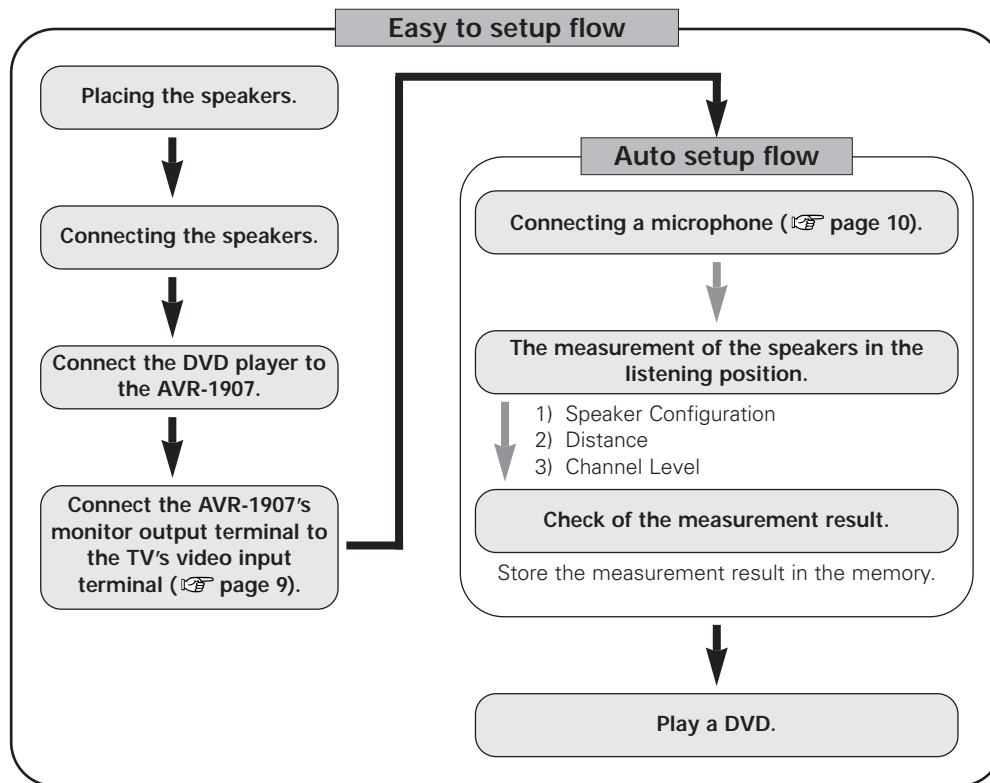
Easy to setup flow

Placing the speakers.

Connecting the speakers.

Connect the DVD player to the AVR-1907.

Connect the AVR-1907's monitor output terminal to the TV's video input terminal (☞ page 9).

Auto setup flow

Connecting a microphone (☞ page 10).

The measurement of the speakers in the listening position.

1) Speaker Configuration
2) Distance
3) Channel Level

Check of the measurement result.

Store the measurement result in the memory.

Play a DVD.